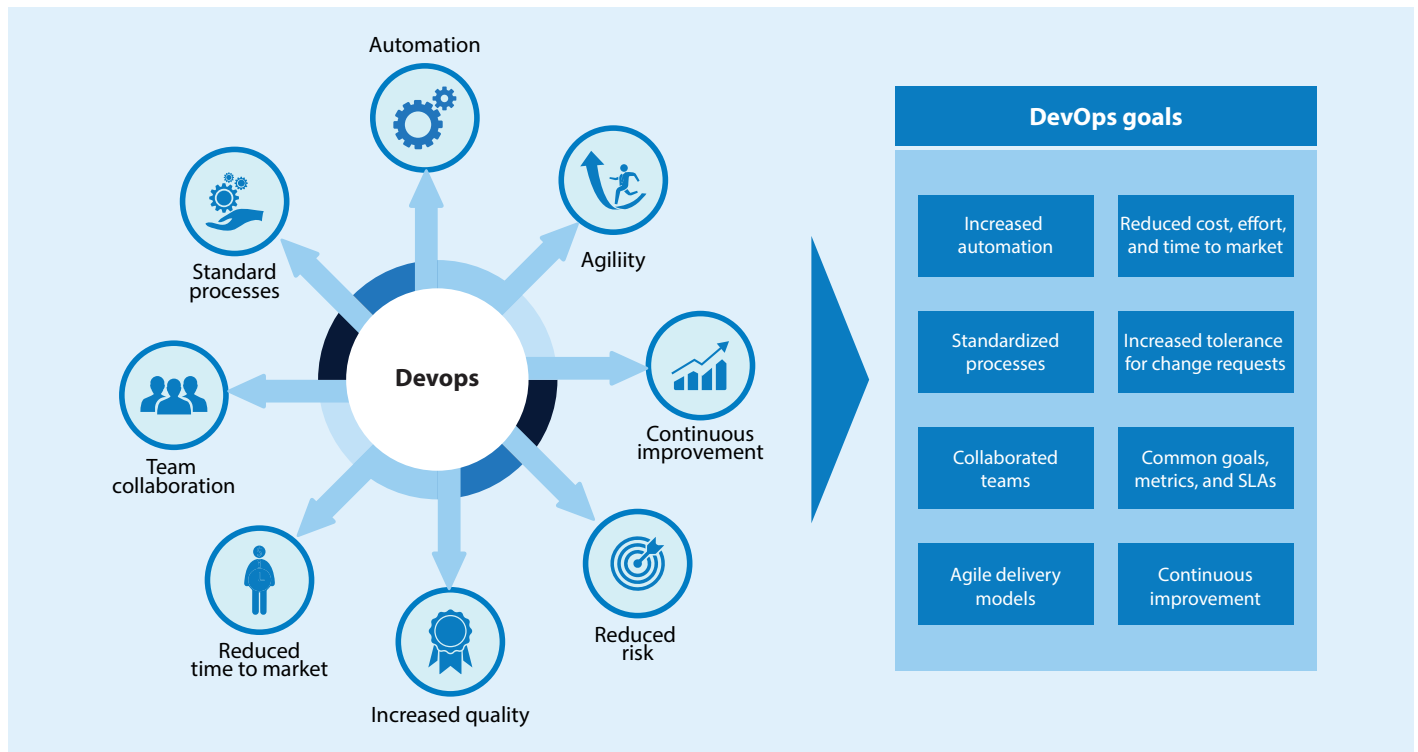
Automation

Agiliity

Standard processes

Devops

Continuous improvement

Team collaboration

Reduced time to market

Reduced risk

Increased quality

DevOps goals

| Increased automation | Reduced cost, effort, and time to market |
|---|---|
| Standardized processes | Increased tolerance for change requests |
| Collaborated teams | Common goals, metrics, and SLAs |
| Agile delivery models | Continuous improvement |